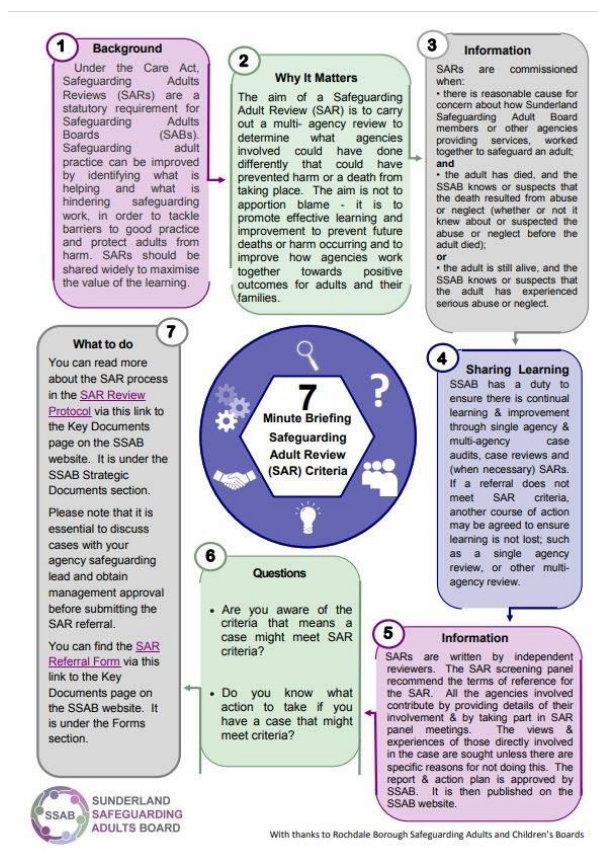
1 Background

Under the Care Act, Safeguarding Adults Reviews (SARs) are a statutory requirement for Safeguarding Adults Boards (SABs). Safeguarding adult practice can be improved by identifying what is helping and what is hindering safeguarding work, in order to tackle barriers to good practice and protect adults from harm. SARs should be shared widely to maximise the value of the learning.

2 Why It Matters

The aim of a Safeguarding Adult Review (SAR) is to carry out a multi- agency review to determine what agencies involved could have done differently that could have prevented harm or a death from taking place. The aim is not to apportion blame - it is to promote effective learning and improvement to prevent future deaths or harm occurring and to improve how agencies work together towards positive outcomes for adults and their families.

3 Information

SARs are commissioned when:
• there is reasonable cause for concern about how Sunderland Safeguarding Adult Board members or other agencies providing services, worked together to safeguard an adult;
and
• the adult has died, and the SSAB knows or suspects that the death resulted from abuse or neglect (whether or not it knew about or suspected the abuse or neglect before the adult died);
or
• the adult is still alive, and the SSAB knows or suspects that the adult has experienced serious abuse or neglect.

7 Minute Briefing Safeguarding Adult Review (SAR) Criteria

4 Sharing Learning

SSAB has a duty to ensure there is continual learning & improvement through single agency & multi-agency case audits, case reviews and (when necessary) SARs. If a referral does not meet SAR criteria, another course of action may be agreed to ensure learning is not lost; such as a single agency review, or other multi-agency review.

5 Information

SARs are written by independent reviewers. The SAR screening panel recommend the terms of reference for the SAR. All the agencies involved contribute by providing details of their involvement & by taking part in SAR panel meetings. The views & experiences of those directly involved in the case are sought unless there are specific reasons for not doing this. The report & action plan is approved by SSAB. It is then published on the SSAB website.

6 Questions

• Are you aware of the criteria that means a case might meet SAR criteria?

• Do you know what action to take if you have a case that might meet criteria?

7 What to do

You can read more about the SAR process in the SAR Review Protocol via this link to the Key Documents page on the SSAB website. It is under the SSAB Strategic Documents section.

Please note that it is essential to discuss cases with your agency safeguarding lead and obtain management approval before submitting the SAR referral.

You can find the SAR Referral Form via this link to the Key Documents page on the SSAB website. It is under the Forms section.

SSAB SUNDERLAND SAFEGUARDING ADULTS BOARD

With thanks to Rochdale Borough Safeguarding Adults and Children's Boards